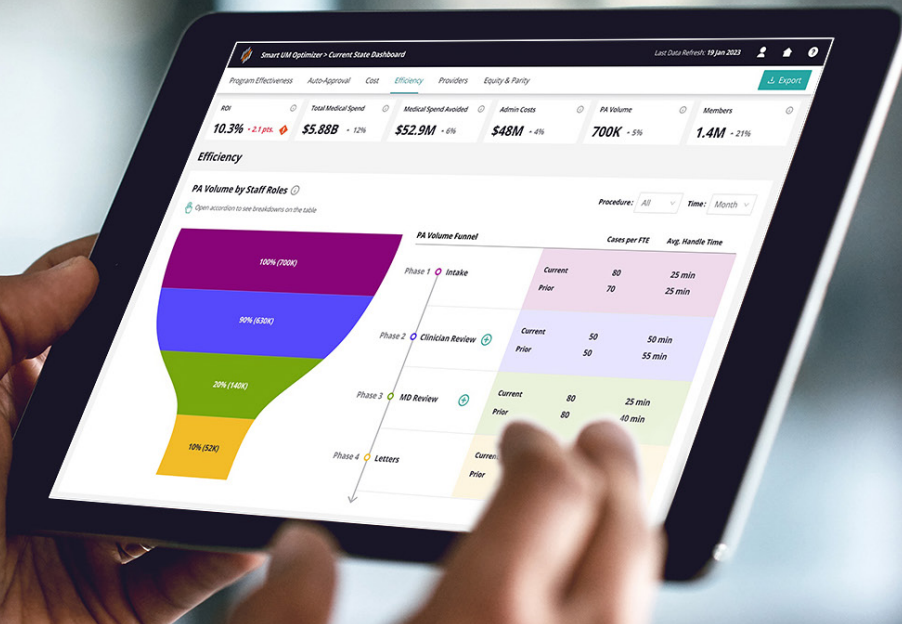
Smart UM Optimizer > Current State Dashboard

Last Data Refresh: 19 Jan 2023

Program Effectiveness Auto-Approval Cost Efficiency Providers Equity & Parity

Export

ROI
10.3% • 2.1 pts.

Total Medical Spend
$5.88B • 12%

Medical Spend Avoided
$52.9M • 6%

Admin Costs
$48M • 4%

PA Volume
700K • 5%

Members
1.4M • 21%

Efficiency

PA Volume by Staff Roles

Open accordion to see breakdowns on the table

Procedure: All

Time: Month

100% (700K)

90% (630K)

20% (140K)

10% (52K)

PA Volume Funnel

Cases per FTE

Avg. Handle Time

| | | Cases per FTE | Avg. Handle Time |
|---|---|---|---|
| Phase 1 Intake | Current | 80 | 25 min |
| | Prior | 70 | 25 min |
| Phase 2 Clinician Review | Current | 50 | 50 min |
| | Prior | 50 | 55 min |
| Phase 3 MD Review | Current | 80 | 25 min |
| | Prior | 80 | 40 min |
| Phase 4 Letters | Current | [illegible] | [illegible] |
| | Prior | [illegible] | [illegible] |